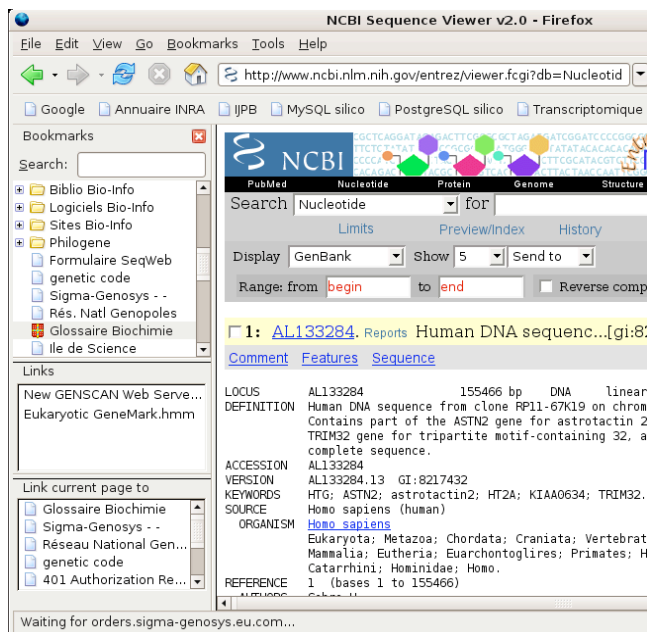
NCBI Sequence Viewer v2.0 - Firefox

File Edit View Go Bookmarks Tools Help

http://www.ncbi.nlm.nih.gov/entrez/viewer.fcgi?db=Nucleotid

Google Annuaire INRA IJPB MySQL silico PostgreSQL silico Transcriptomique

Bookmarks

Search:

Biblio Bio-Info
Logiciels Bio-Info
Sites Bio-Info
Philogene
Formulaire SeqWeb
genetic code
Sigma-Genosys - -
Rés. Natl Genopoles
Glossaire Biochimie
Ile de Science

Links

New GENSCAN Web Serve...
Eukaryotic GeneMark.hmm

Link current page to

Glossaire Biochimie
Sigma-Genosys - -
Réseau National Gen...
genetic code
401 Authorization Re...

NCBI

PubMed Nucleotide Protein Genome Structure

Search Nucleotide for

Limits Preview/Index History

Display GenBank Show 5 Send to

Range: from begin to end Reverse comp

1: AL133284. Reports Human DNA sequenc...[gi:8

Comment Features Sequence

LOCUS AL133284 155466 bp DNA linear
DEFINITION Human DNA sequence from clone RP11-67K19 on chrom
Contains part of the ASTN2 gene for astrotactin 2
TRIM32 gene for tripartite motif-containing 32, a
complete sequence.
ACCESSION AL133284
VERSION AL133284.13 GI:8217432
KEYWORDS HTG; ASTN2; astrotactin2; HT2A; KIAA0634; TRIM32.
SOURCE Homo sapiens (human)
ORGANISM Homo sapiens
Eukaryota; Metazoa; Chordata; Craniata; Vertebrat
Mammalia; Eutheria; Euarchontoglires; Primates; H
Catarrhini; Hominidae; Homo.
REFERENCE 1 (bases 1 to 155466)
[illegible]

Waiting for orders.sigma-genosys.eu.com...